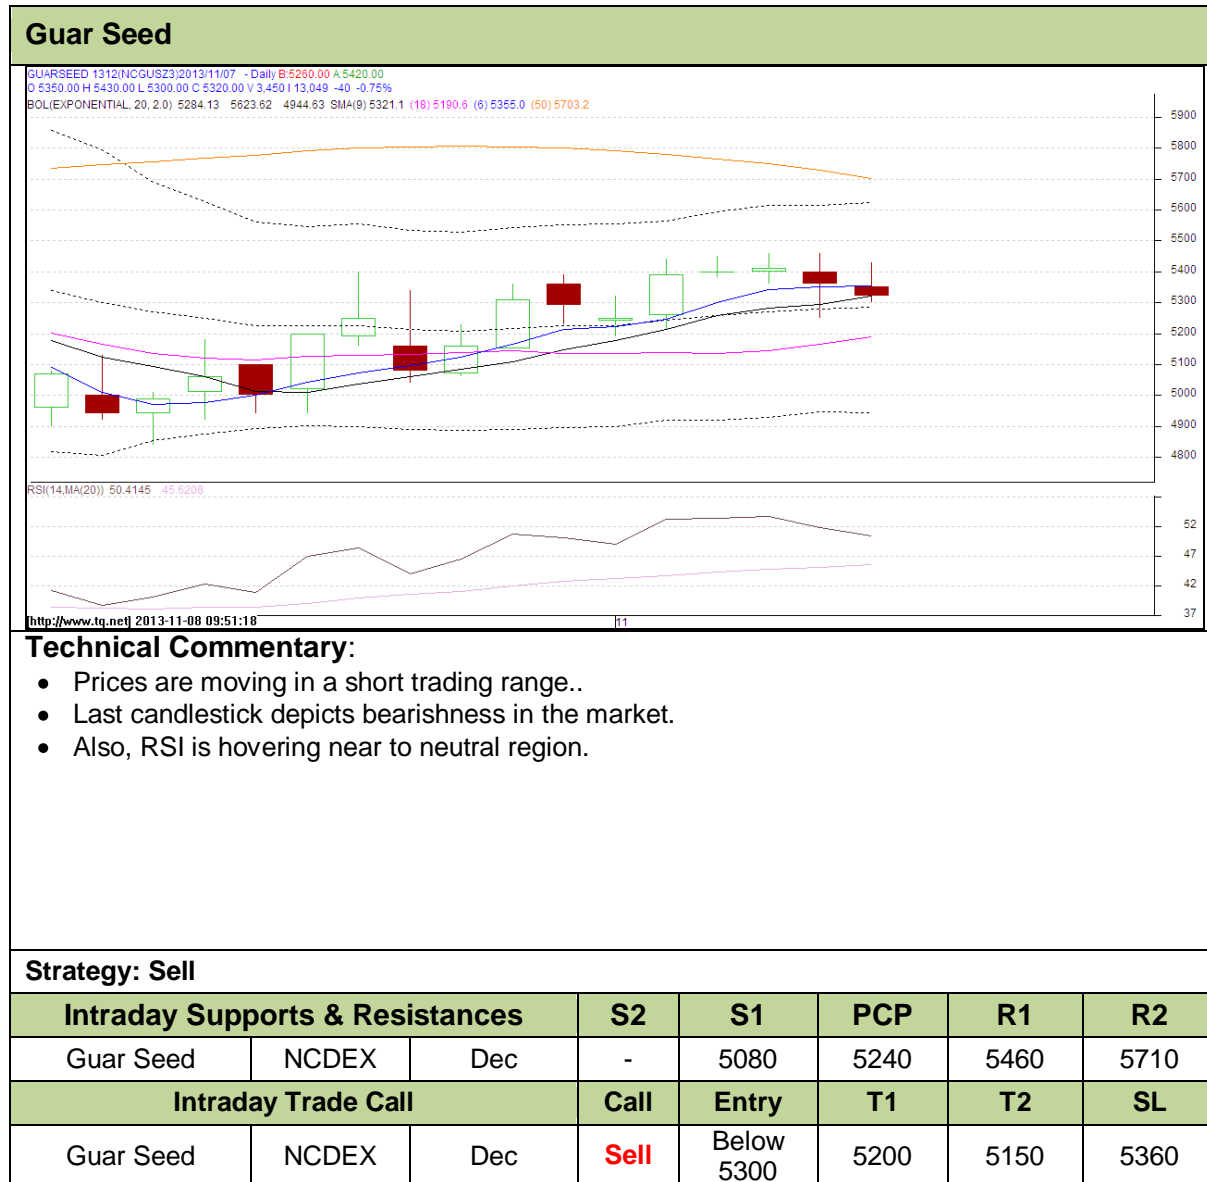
Guar Seed

GUARSEED 1312(NCGUSZ3)2013/11/07 - Daily B:5260.00 A:5420.00
O 5350.00 H 5430.00 L 5300.00 C 5320.00 V 3,450 I 13,049 -40 -0.75%
BOL(EXPONENTIAL, 20, 2.0) 5284.13 5623.62 4944.63 SMA(9) 5321.1 (18) 5190.6 (6) 5355.0 (50) 5703.2

5900
5800
5700
5600
5500
5400
5300
5200
5100
5000
4900
4800

RSI(14,MA(20)) 50.4145 45.6208

52
47
42
37

[http://www.tq.net] 2013-11-08 09:51:18
11

Technical Commentary:

- Prices are moving in a short trading range..
- Last candlestick depicts bearishness in the market.
- Also, RSI is hovering near to neutral region.

Strategy: Sell

| Intraday Supports & Resistances | | | S2 | S1 | PCP | R1 | R2 |
|---|---|---|---|---|---|---|---|
| Guar Seed | NCDEX | Dec | - | 5080 | 5240 | 5460 | 5710 |
| Intraday Trade Call | | | Call | Entry | T1 | T2 | SL |
| Guar Seed | NCDEX | Dec | Sell | Below 5300 | 5200 | 5150 | 5360 |